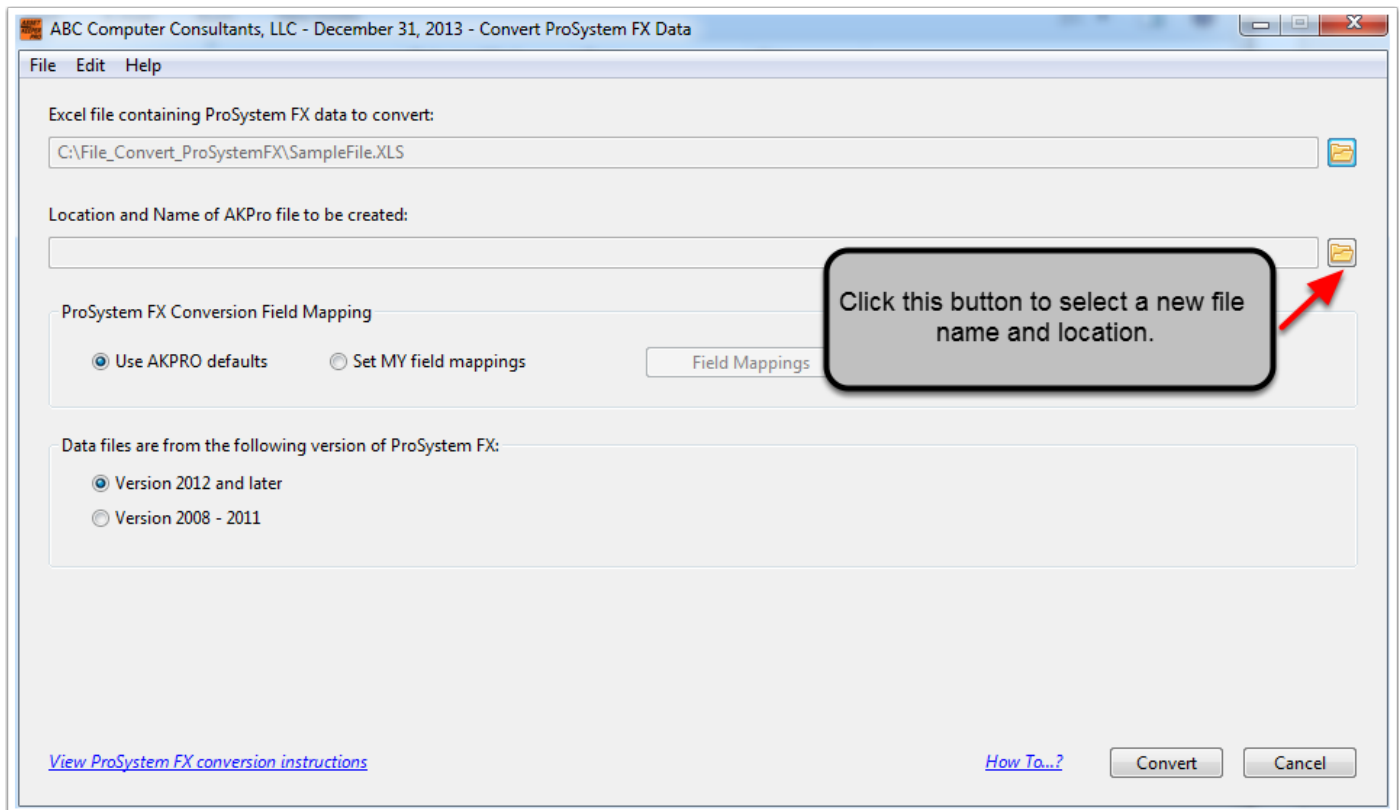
ABC Computer Consultants, LLC - December 31, 2013 - Convert ProSystem FX Data

File Edit Help

Excel file containing ProSystem FX data to convert:

C:\File_Convert_ProSystemFX\SampleFile.XLS

Location and Name of AKPro file to be created:

Click this button to select a new file name and location.

ProSystem FX Conversion Field Mapping

Use AKPRO defaults

Set MY field mappings

Field Mappings

Data files are from the following version of ProSystem FX:

Version 2012 and later

Version 2008 - 2011

View ProSystem FX conversion instructions

How To...?

Convert

Cancel